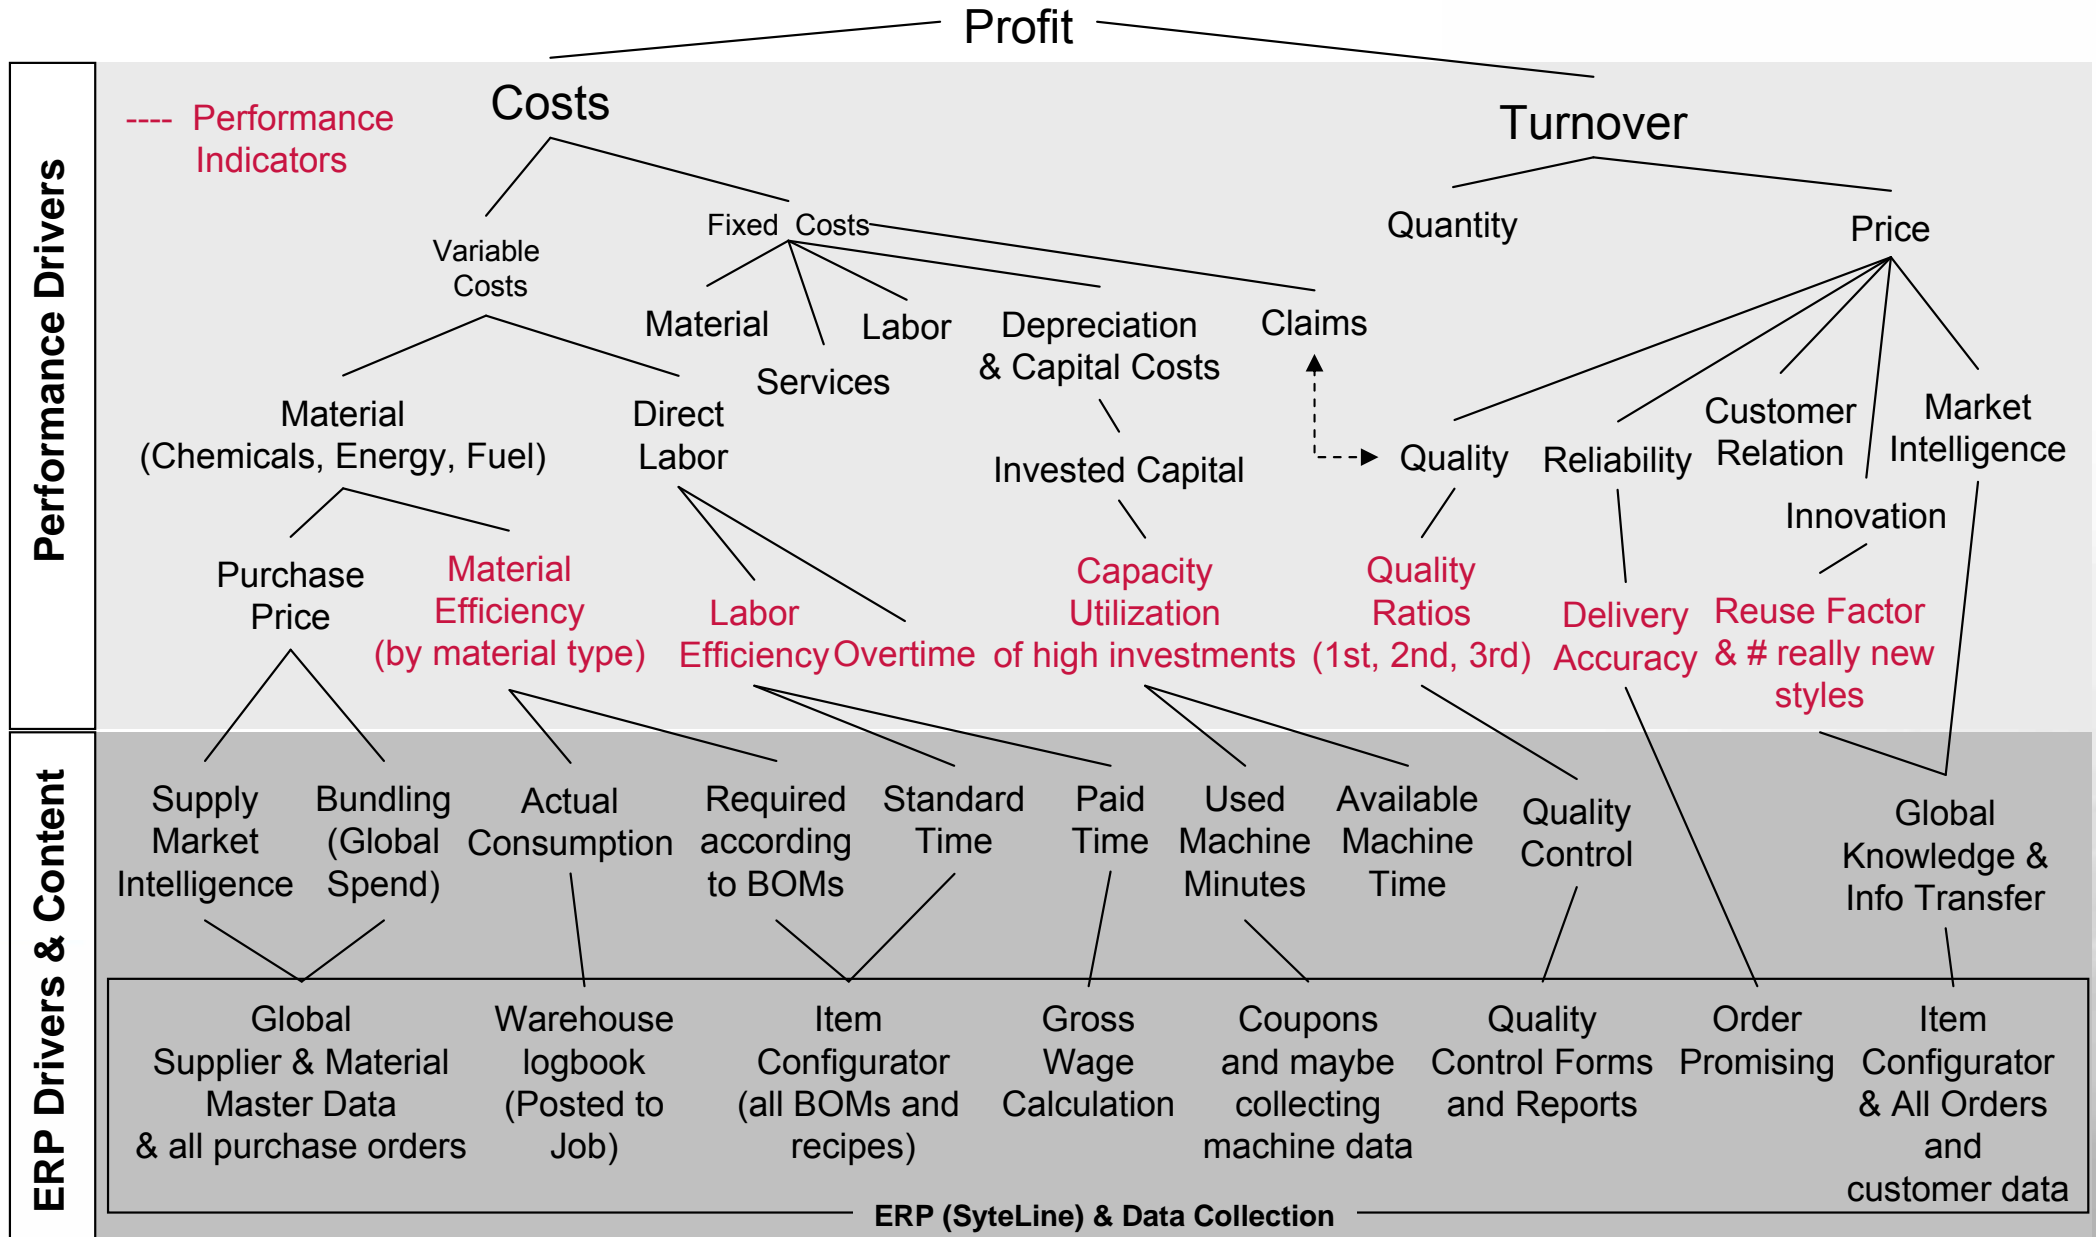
Profit

Performance Drivers

---- Performance Indicators

Costs

Turnover

Variable Costs

Fixed Costs

Quantity

Price

Material

Labor

Services

Depreciation & Capital Costs

Claims

Material (Chemicals, Energy, Fuel)

Direct Labor

Invested Capital

Quality

Reliability

Customer Relation

Market Intelligence

Innovation

Purchase Price

Material Efficiency (by material type)

Labor Efficiency

Overtime

Capacity Utilization of high investments

Quality Ratios (1st, 2nd, 3rd)

Delivery Accuracy

Reuse Factor & # really new styles

ERP Drivers & Content

Supply Market Intelligence

Bundling (Global Spend)

Actual Consumption

Required according to BOMs

Standard Time

Paid Time

Used Machine Minutes

Available Machine Time

Quality Control

Global Knowledge & Info Transfer

Global Supplier & Material Master Data & all purchase orders

Warehouse logbook (Posted to Job)

Item Configurator (all BOMs and recipes)

Gross Wage Calculation

Coupons and maybe collecting machine data

Quality Control Forms and Reports

Order Promising

Item Configurator & All Orders and customer data

ERP (SyteLine) & Data Collection